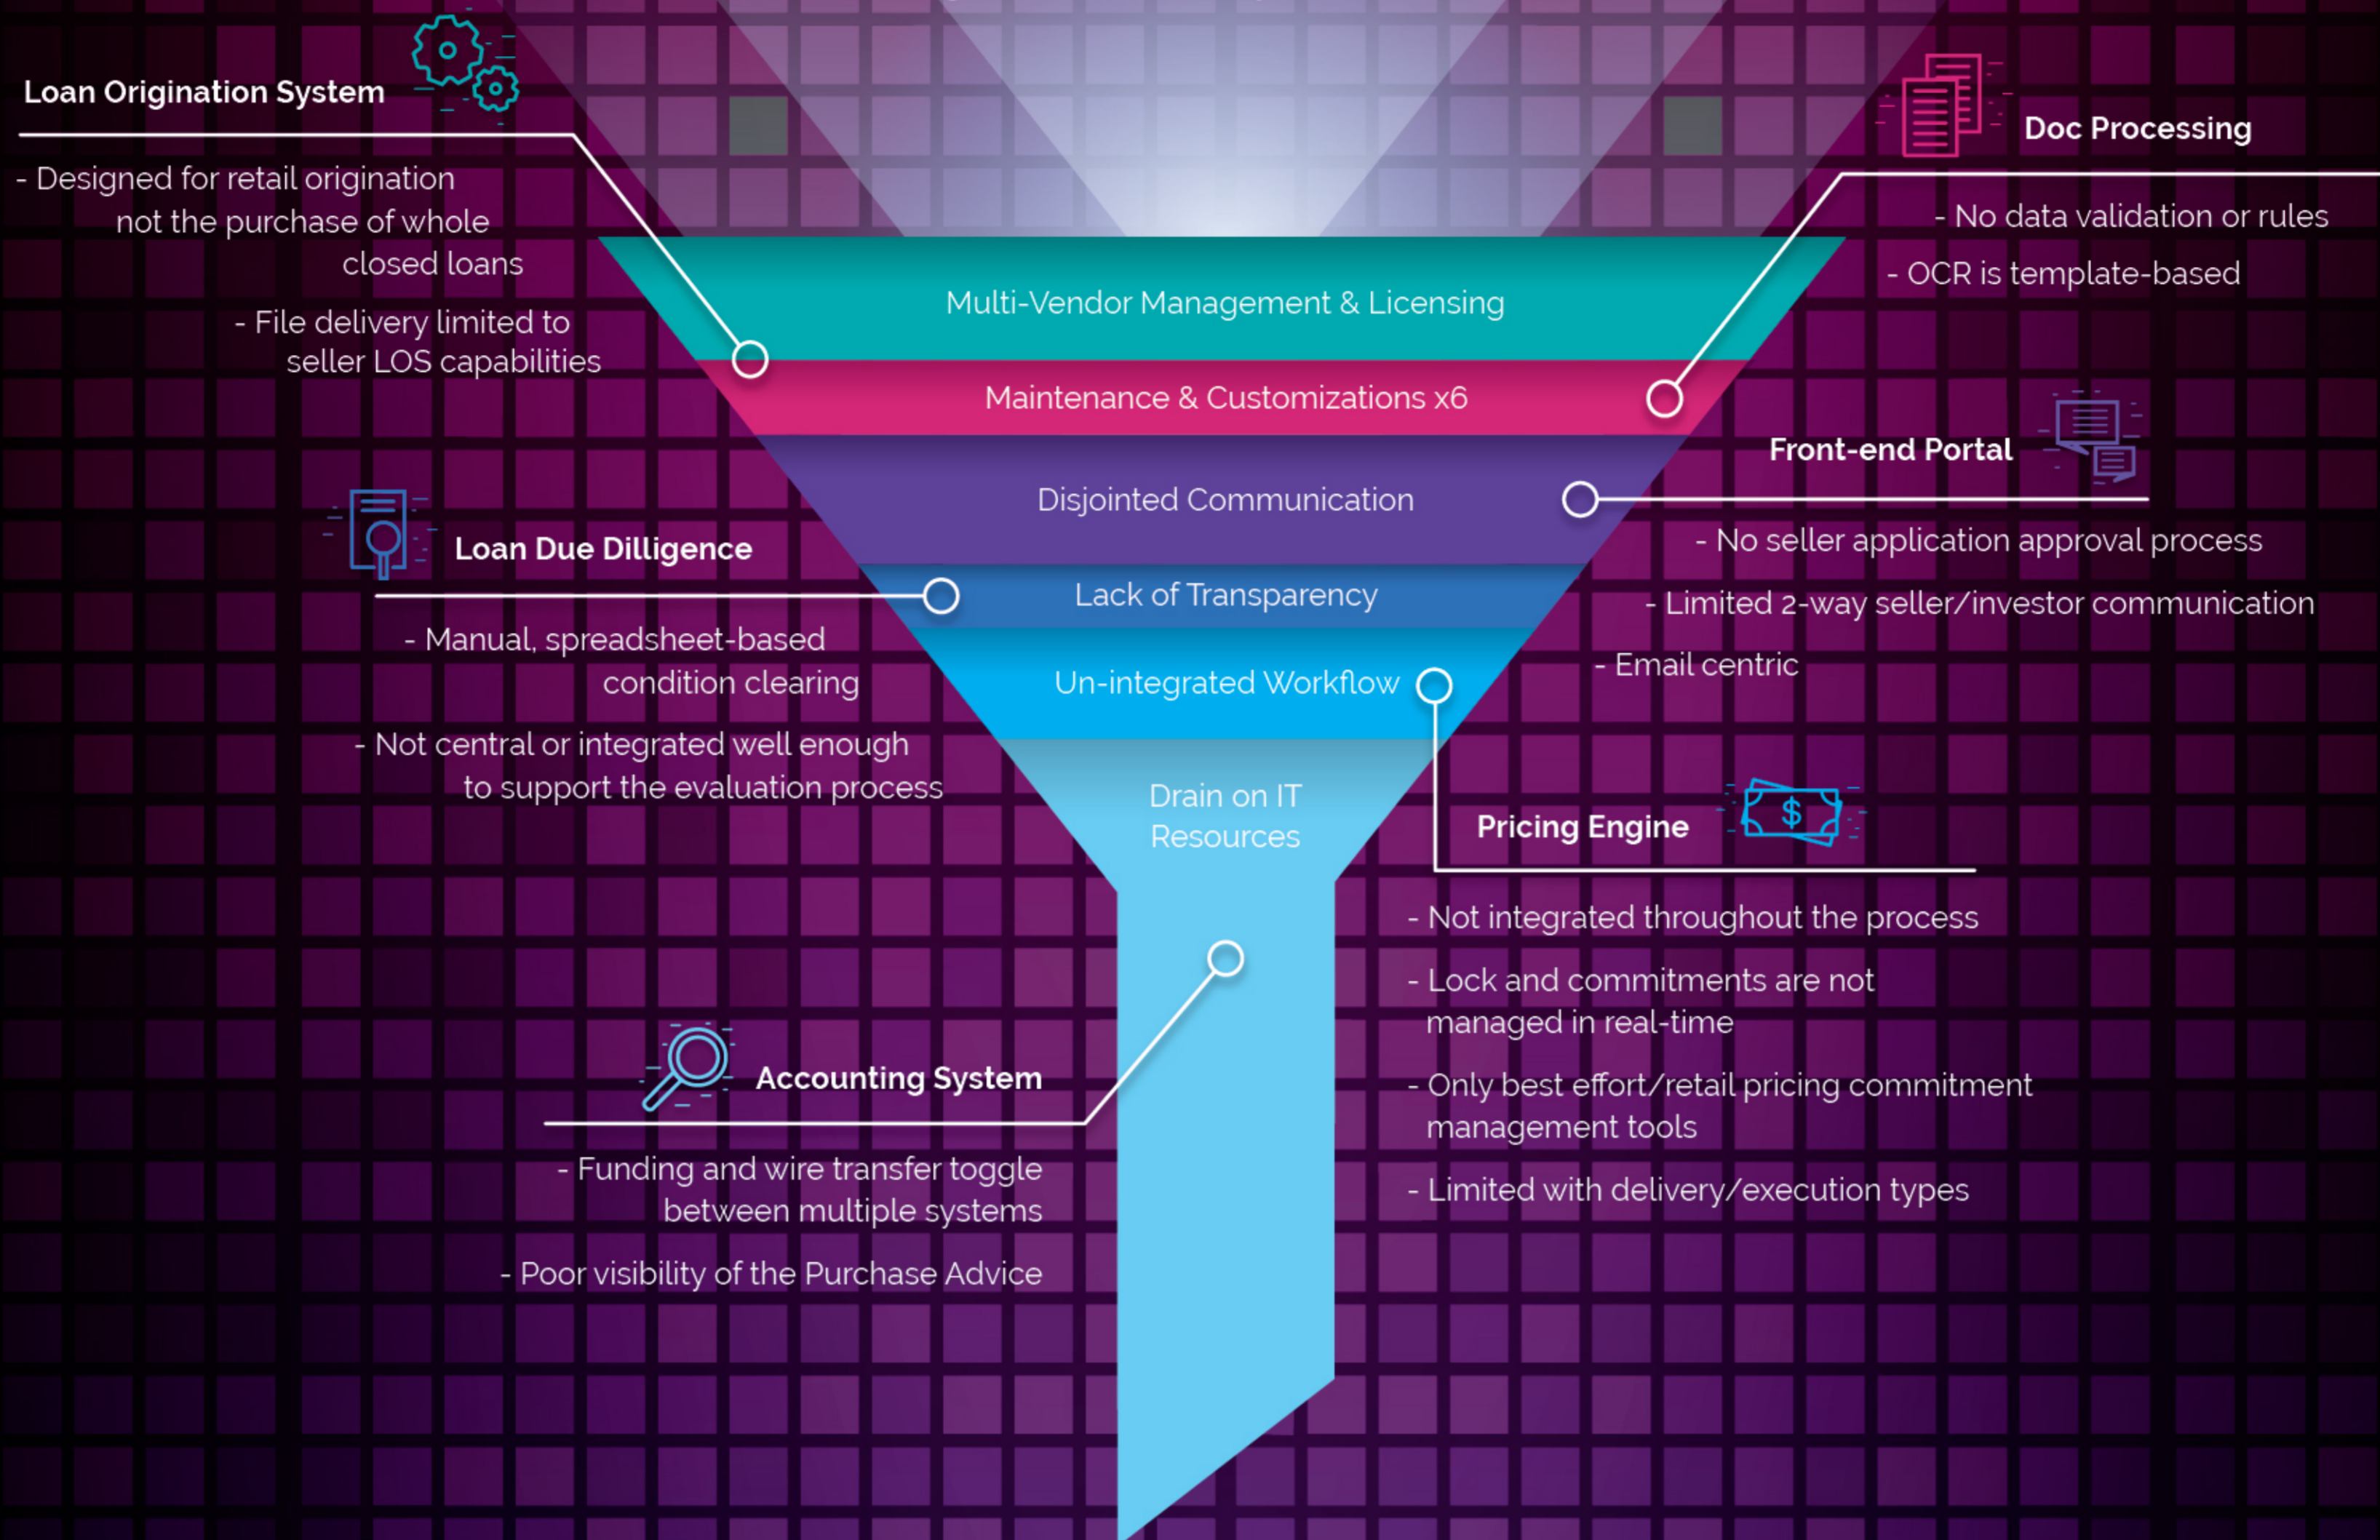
Loan Origination System

- Designed for retail origination not the purchase of whole closed loans

- File delivery limited to seller LOS capabilities

Doc Processing

- No data validation or rules

- OCR is template-based

Multi-Vendor Management & Licensing

Maintenance & Customizations x6

Disjointed Communication

Lack of Transparency

Un-integrated Workflow

Drain on IT Resources

Front-end Portal

- No seller application approval process

- Limited 2-way seller/investor communication

- Email centric

Loan Due Dilligence

- Manual, spreadsheet-based condition clearing

- Not central or integrated well enough to support the evaluation process

Pricing Engine

- Not integrated throughout the process

- Lock and commitments are not managed in real-time

- Only best effort/retail pricing commitment management tools

- Limited with delivery/execution types

Accounting System

- Funding and wire transfer toggle between multiple systems

- Poor visibility of the Purchase Advice